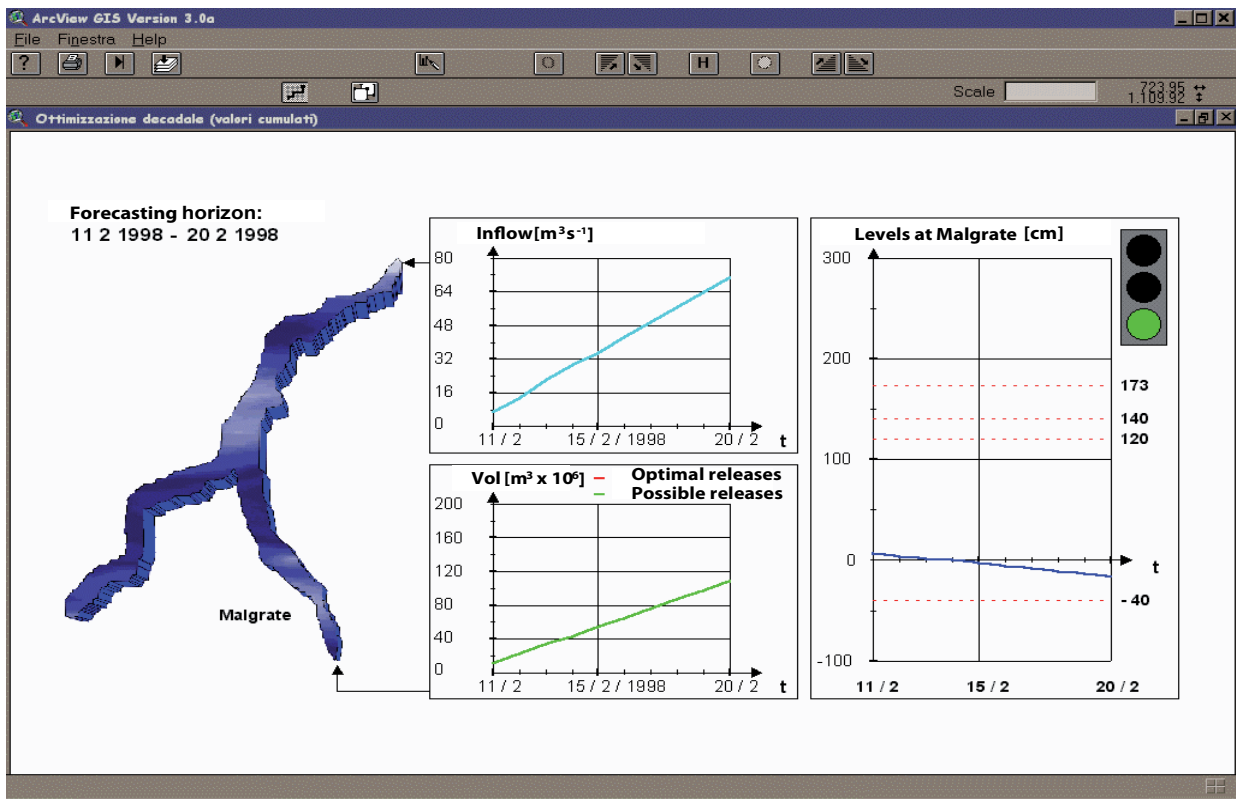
ArcView GIS Version 3.0a

File Finestra Help

Scale 723.95 1,109.92

Ottimizzazione decadale (valori cumulati)

Forecasting horizon:
11 2 1998 - 20 2 1998

Malgrate

Inflow$[m^3s^{-1}]$

80
64
48
32
16
0
11 / 2 15 / 2 / 1998 20 / 2 t

Vol $[m^3 \times 10^6]$ – Optimal releases
– Possible releases

200
160
120
80
40
0
11 / 2 15 / 2 / 1998 20 / 2 t

Levels at Malgrate [cm]

300
200
173
140
120
100
0
t
- 40
-100
11 / 2 15 / 2 20 / 2